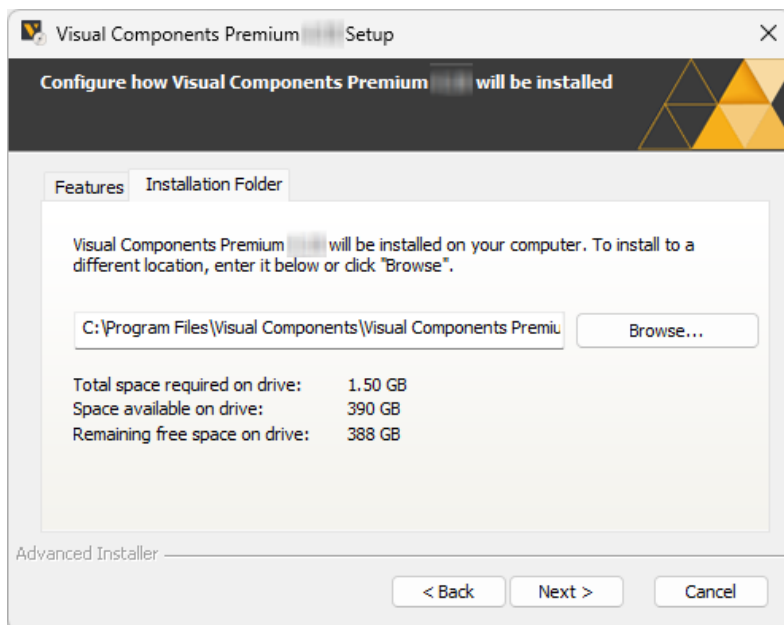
Visual Components Premium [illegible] Setup

Configure how Visual Components Premium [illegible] will be installed

Features Installation Folder

Visual Components Premium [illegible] will be installed on your computer. To install to a different location, enter it below or click "Browse".

C:\Program Files\Visual Components\Visual Components Premiu

Browse...

| | |
|---|---|
| Total space required on drive: | 1.50 GB |
| Space available on drive: | 390 GB |
| Remaining free space on drive: | 388 GB |

Advanced Installer

< Back Next > Cancel